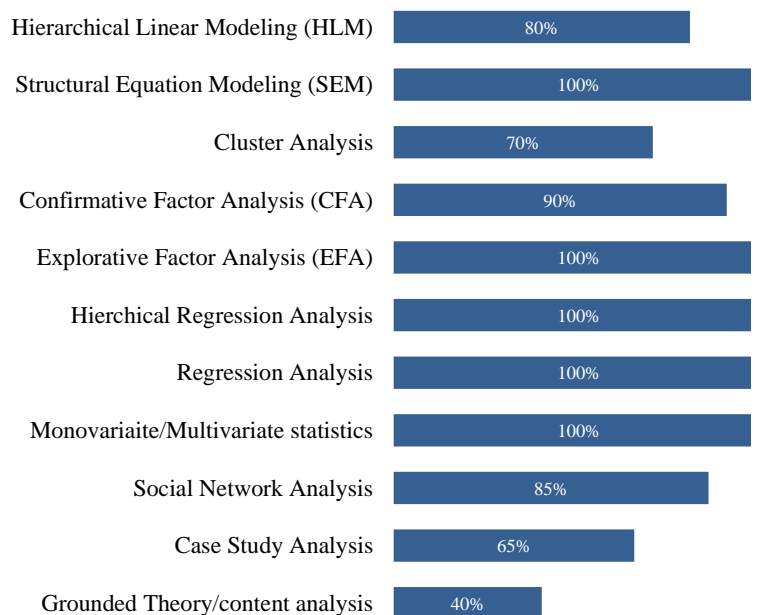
Hierarchical Linear Modeling (HLM) 80%
Structural Equation Modeling (SEM) 100%
Cluster Analysis 70%
Confirmative Factor Analysis (CFA) 90%
Explorative Factor Analysis (EFA) 100%
Hierchical Regression Analysis 100%
Regression Analysis 100%
Monovariaite/Multivariate statistics 100%
Social Network Analysis 85%
Case Study Analysis 65%
Grounded Theory/content analysis 40%